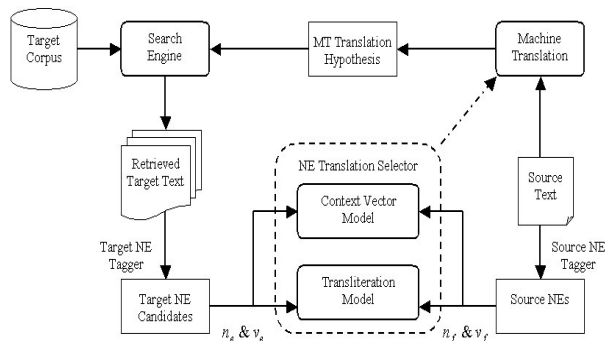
Target Corpus

Search Engine

MT Translation Hypothesis

Machine Translation

Retrieved Target Text

NE Translation Selector

Context Vector Model

Source Text

Target NE Tagger

Source NE Tagger

Transliteration Model

Target NE Candidates

Source NEs

$n_e$ & $v_e$

$n_f$ & $v_f$